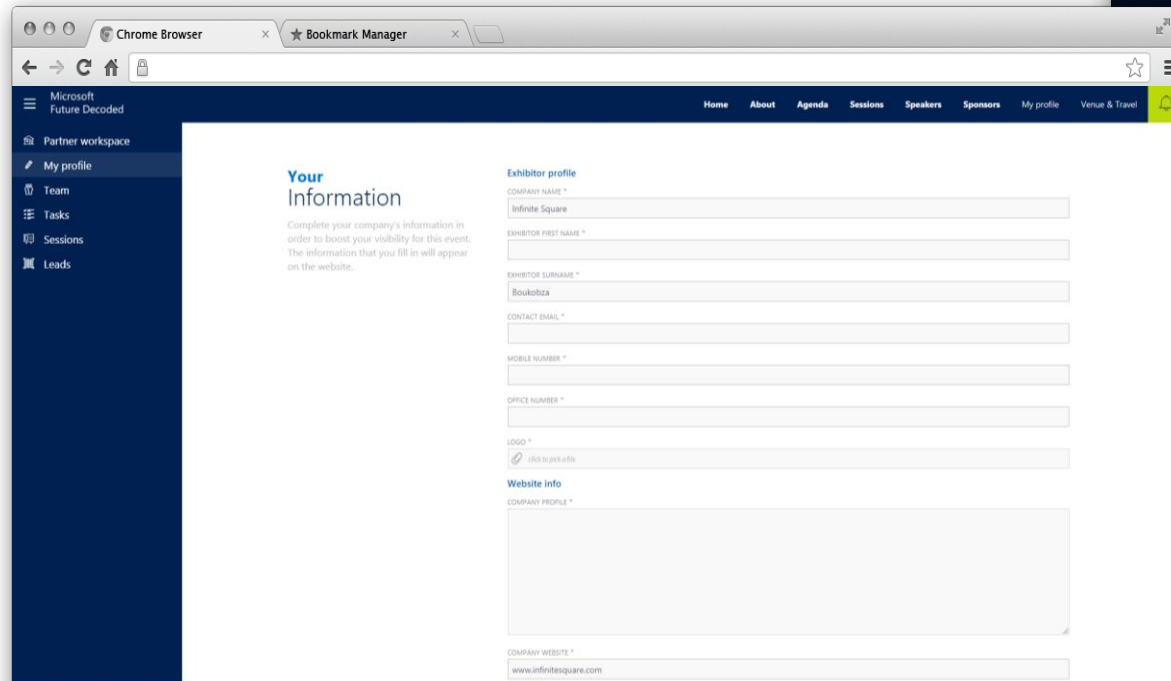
Chrome Browser
Bookmark Manager

Microsoft
Future Decoded

Home About Agenda Sessions Speakers Sponsors My profile Venue & Travel

Partner workspace
My profile
Team
Tasks
Sessions
Leads

Your
Information

Complete your company's information in order to boost your visibility for this event. The information that you fill in will appear on the website.

Exhibitor profile

COMPANY NAME *
Infinite Square

EXHIBITOR FIRST NAME *

EXHIBITOR SURNAME *
Boukobza

CONTACT EMAIL *

MOBILE NUMBER *

OFFICE NUMBER *

LOGO *
click to pick a file

Website info

COMPANY PROFILE *

COMPANY WEBSITE *
www.infinitesquare.com